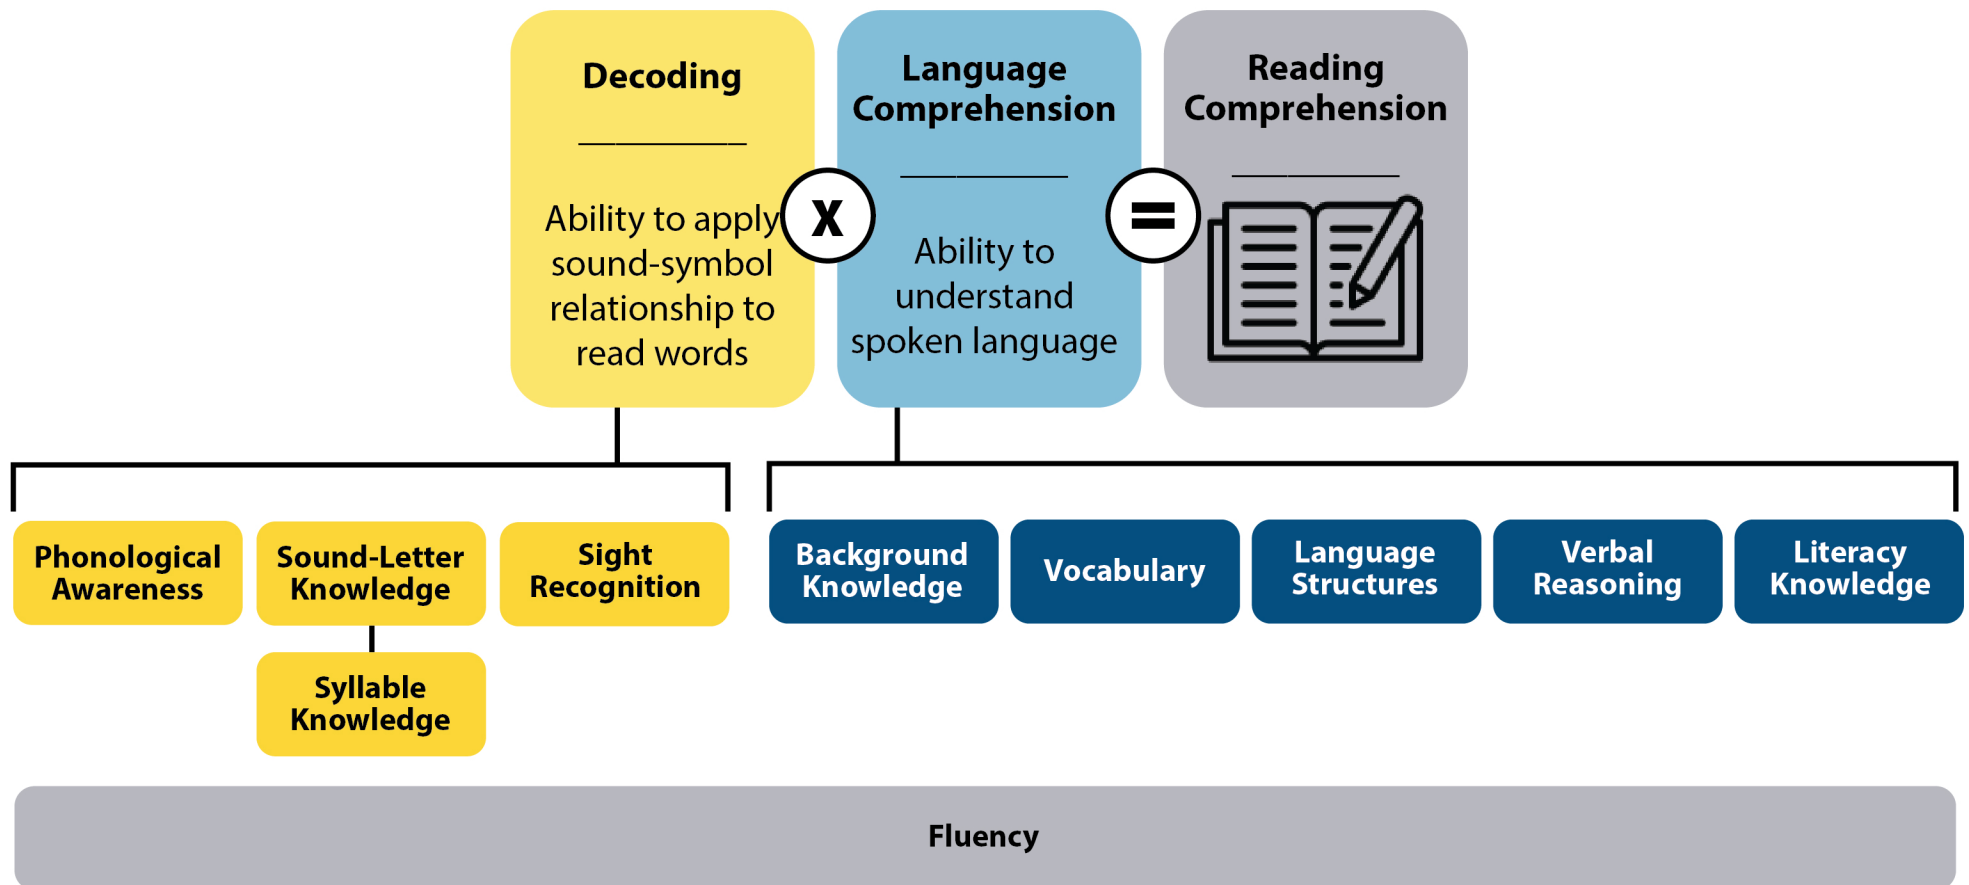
Decoding

Ability to apply sound-symbol relationship to read words

X

Language Comprehension

Ability to understand spoken language

=

Reading Comprehension

Phonological Awareness

Sound-Letter Knowledge

Syllable Knowledge

Sight Recognition

Background Knowledge

Vocabulary

Language Structures

Verbal Reasoning

Literacy Knowledge

Fluency